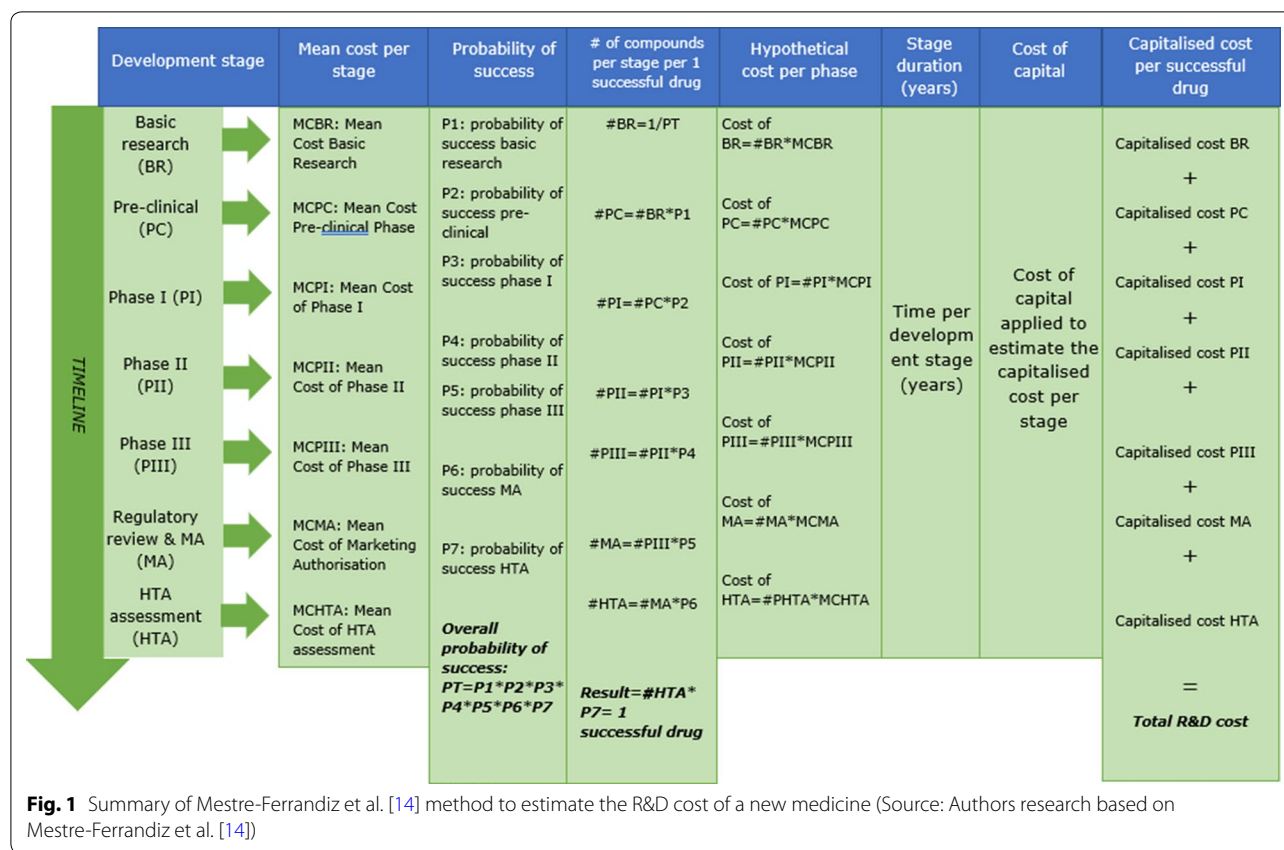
| Development stage | Mean cost per stage | Probability of success | # of compounds per stage per 1 successful drug | Hypothetical cost per phase | Stage duration (years) | Cost of capital | Capitalised cost per successful drug |
|---|---|---|---|---|---|---|---|
| Basic research (BR) | MCBR: Mean Cost Basic Research | P1: probability of success basic research | #BR=1/PT | Cost of BR=#BR*MCBR | Time per developm ent stage (years) | Cost of capital applied to estimate the capitalised cost per stage | Capitalised cost BR + |
| Pre-clinical (PC) | MCPC: Mean Cost Pre-clinical Phase | P2: probability of success pre-clinical | #PC=#BR*P1 | Cost of PC=#PC*MCPC | | | Capitalised cost PC + |
| Phase I (PI) | MCPI: Mean Cost of Phase I | P3: probability of success phase I | #PI=#PC*P2 | Cost of PI=#PI*MCPI | | | Capitalised cost PI + |
| Phase II (PII) | MCPII: Mean Cost of Phase II | P4: probability of success phase II | #PII=#PI*P3 | Cost of PII=#PII*MCPII | | | Capitalised cost PII + |
| Phase III (PIII) | MCPIII: Mean Cost of Phase III | P5: probability of success phase III | #PIII=#PII*P4 | Cost of PIII=#PIII*MCPIII | | | Capitalised cost PIII + |
| Regulatory review & MA (MA) | MCMA: Mean Cost of Marketing Authorisation | P6: probability of success MA | #MA=#PIII*P5 | Cost of MA=#MA*MCMA | | | Capitalised cost MA + |
| HTA assessment (HTA) | MCHTA: Mean Cost of HTA assessment | P7: probability of success HTA | #HTA=#MA*P6 | Cost of HTA=#PHTA*MCHTA | | | Capitalised cost HTA |
| | | Overall probability of success: PT=P1*P2*P3*P4*P5*P6*P7 | Result=#HTA*P7= 1 successful drug | | | | = Total R&D cost |

TIMELINE

Fig. 1 Summary of Mestre-Ferrandiz et al. [14] method to estimate the R&D cost of a new medicine (Source: Authors research based on Mestre-Ferrandiz et al. [14])